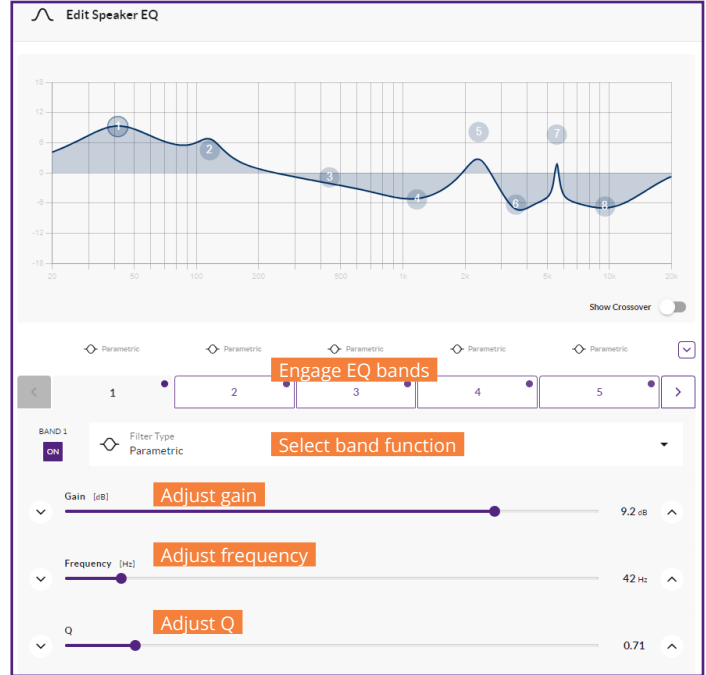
Edit Speaker EQ

18
12
6
0
-6
-12
-18

1
2
3
4
5
6
7
8

20
50
100
200
500
1k
2k
5k
10k
20k

Show Crossover

Parametric
Parametric
Parametric
Parametric
Parametric

Engage EQ bands

1
2
3
4
5

BAND 1
ON

Filter Type
Parametric

Select band function

Gain [dB]
Adjust gain
9.2 dB

Frequency [Hz]
Adjust frequency
42 Hz

Q
Adjust Q
0.71